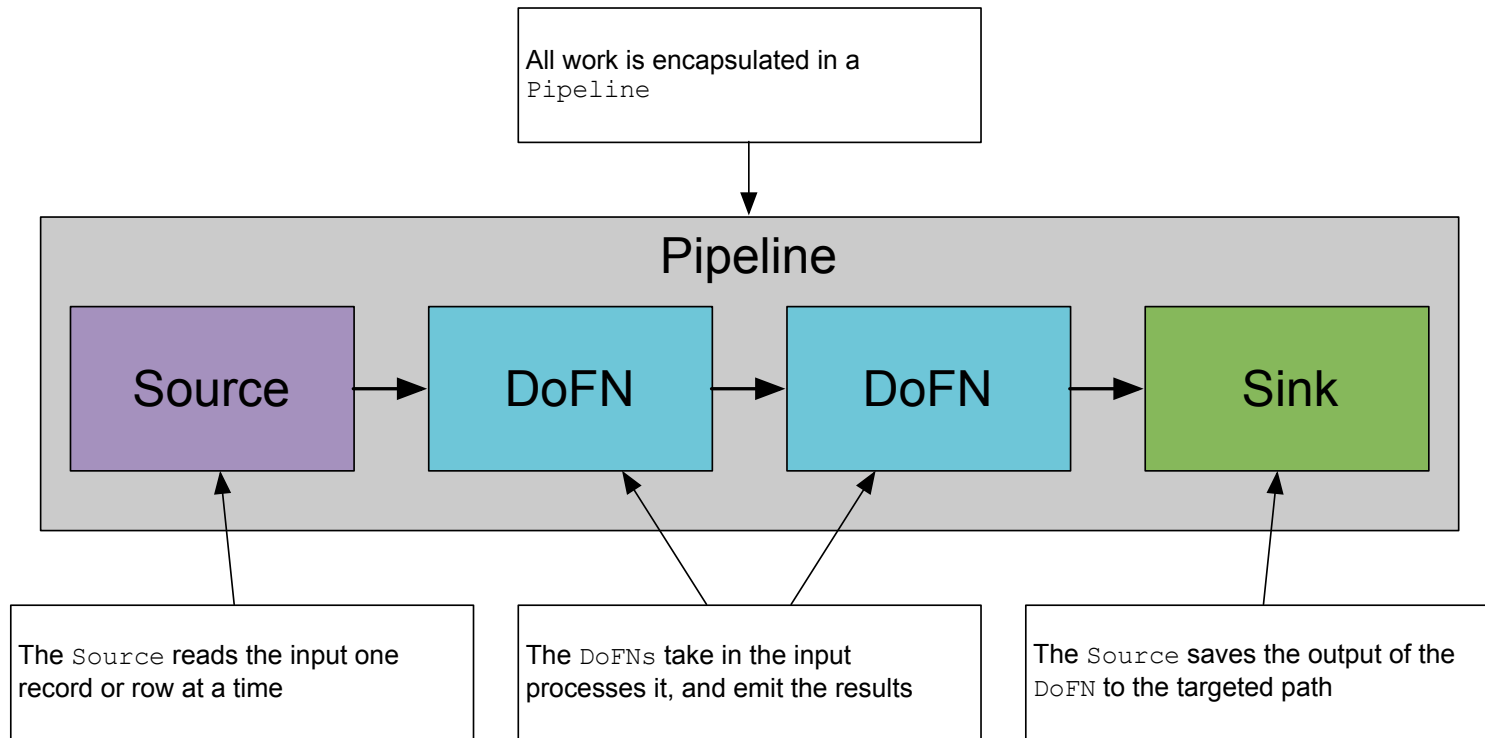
All work is encapsulated in a Pipeline

Pipeline

Source

DoFN

DoFN

Sink

The Source reads the input one record or row at a time

The DoFNs take in the input processes it, and emit the results

The Source saves the output of the DoFN to the targeted path